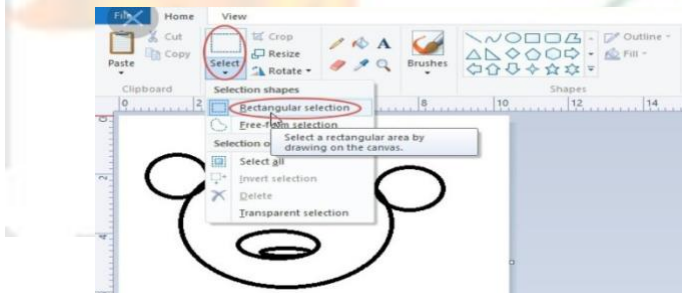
File Home View

Paste Cut Copy Clipboard

Select Crop Resize Rotate

A

Brushes

Shapes

Outline Fill

0 1 8 10 12 14

Selection shapes

Rectangular selection

Free-form selection

Select a rectangular area by drawing on the canvas.

Selection o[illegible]

Select all

Invert selection

Delete

Transparent selection

1

2

4